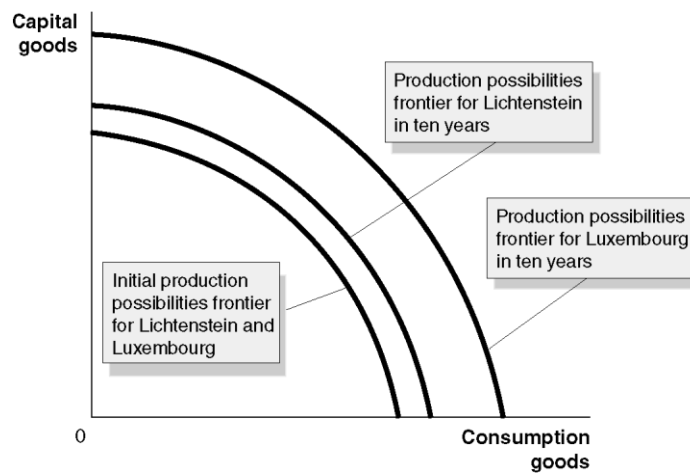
Capital goods

Production possibilities frontier for Lichtenstein in ten years

Production possibilities frontier for Luxembourg in ten years

Initial production possibilities frontier for Lichtenstein and Luxembourg

0

Consumption goods